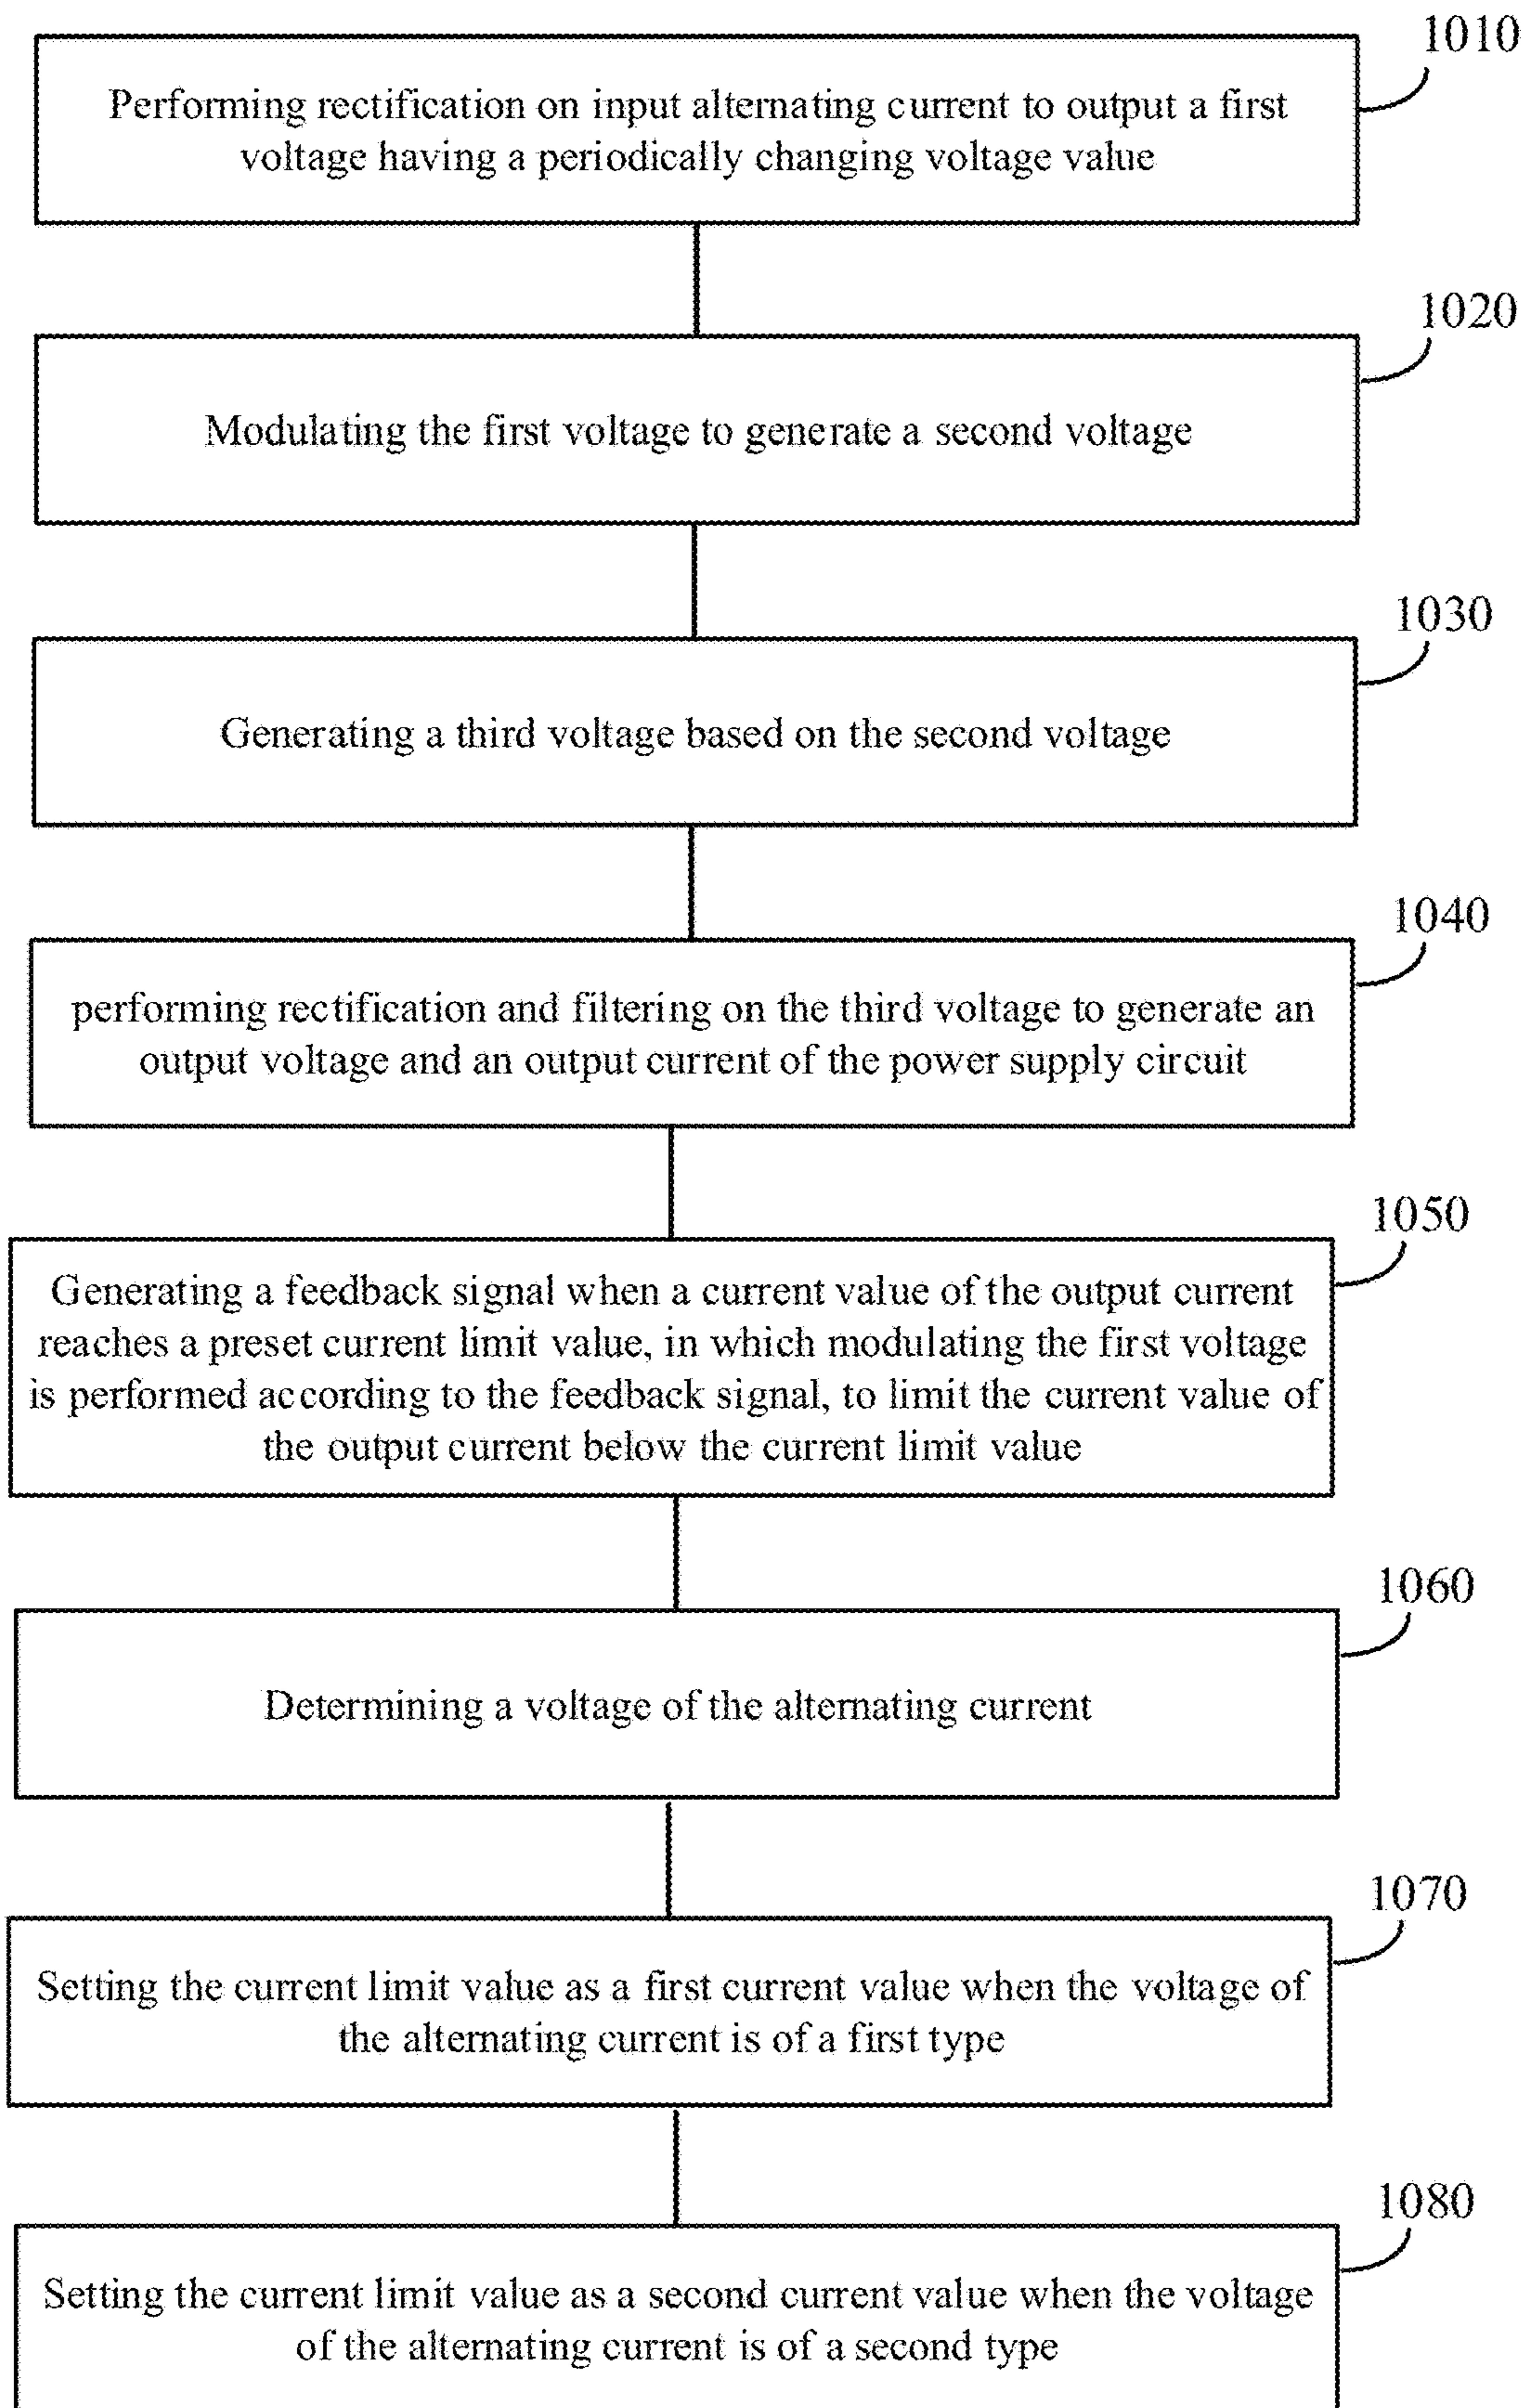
1010

Performing rectification on input alternating current to output a first voltage having a periodically changing voltage value

1020

Modulating the first voltage to generate a second voltage

1030

Generating a third voltage based on the second voltage

1040

performing rectification and filtering on the third voltage to generate an output voltage and an output current of the power supply circuit

1050

Generating a feedback signal when a current value of the output current reaches a preset current limit value, in which modulating the first voltage is performed according to the feedback signal, to limit the current value of the output current below the current limit value

1060

Determining a voltage of the alternating current

1070

Setting the current limit value as a first current value when the voltage of the alternating current is of a first type

1080

Setting the current limit value as a second current value when the voltage of the alternating current is of a second type